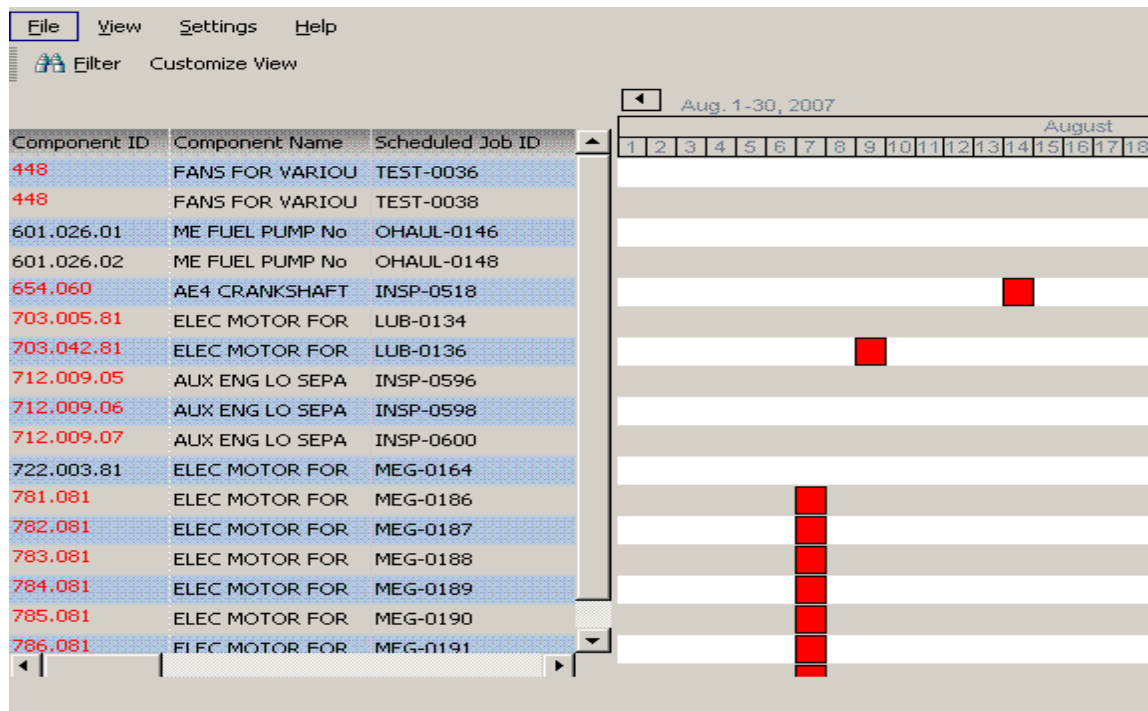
File View Settings Help

Filter Customize View

Aug. 1-30, 2007

August

1 2 3 4 5 6 7 8 9 10 11 12 13 14 15 16 17 18

| Component ID | Component Name | Scheduled Job ID |
|---|---|---|
| 448 | FANS FOR VARIOU | TEST-0036 |
| 448 | FANS FOR VARIOU | TEST-0038 |
| 601.026.01 | ME FUEL PUMP No | OHAUL-0146 |
| 601.026.02 | ME FUEL PUMP No | OHAUL-0148 |
| 654.060 | AE4 CRANKSHAFT | INSP-0518 |
| 703.005.81 | ELEC MOTOR FOR | LUB-0134 |
| 703.042.81 | ELEC MOTOR FOR | LUB-0136 |
| 712.009.05 | AUX ENG LO SEPA | INSP-0596 |
| 712.009.06 | AUX ENG LO SEPA | INSP-0598 |
| 712.009.07 | AUX ENG LO SEPA | INSP-0600 |
| 722.003.81 | ELEC MOTOR FOR | MEG-0164 |
| 781.081 | ELEC MOTOR FOR | MEG-0186 |
| 782.081 | ELEC MOTOR FOR | MEG-0187 |
| 783.081 | ELEC MOTOR FOR | MEG-0188 |
| 784.081 | ELEC MOTOR FOR | MEG-0189 |
| 785.081 | ELEC MOTOR FOR | MEG-0190 |
| 786.081 | ELEC MOTOR FOR | MEG-0191 |